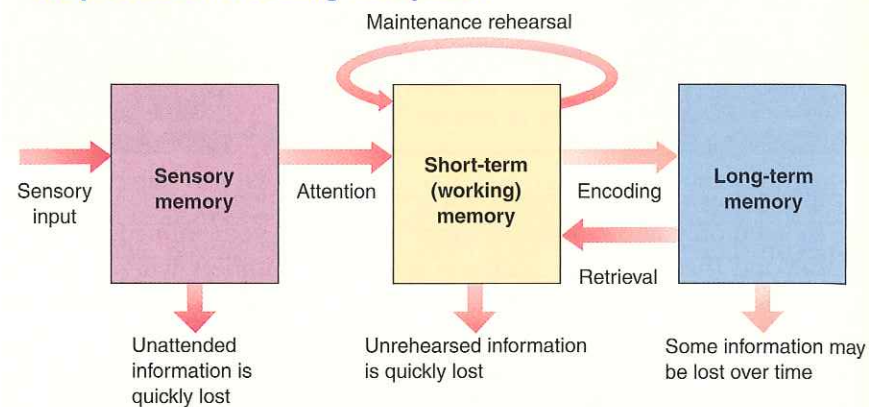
Maintenance rehearsal

Sensory input

Sensory memory

Attention

Short-term (working) memory

Encoding

Retrieval

Long-term memory

Unattended information is quickly lost

Unrehearsed information is quickly lost

Some information may be lost over time